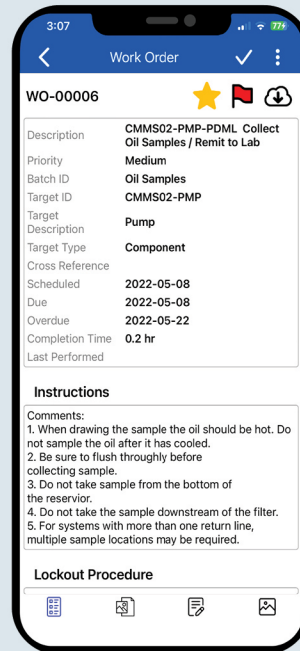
3:07

77

Work Order

WO-00006

| | |
|---|---|
| Description | CMMS02-PMP-PDML Collect Oil Samples / Remit to Lab |
| Priority | Medium |
| Batch ID | Oil Samples |
| Target ID | CMMS02-PMP |
| Target Description | Pump |
| Target Type | Component |
| Cross Reference | |
| Scheduled | 2022-05-08 |
| Due | 2022-05-08 |
| Overdue | 2022-05-22 |
| Completion Time | 0.2 hr |
| Last Performed | |

Instructions

Comments:
1. When drawing the sample the oil should be hot. Do not sample the oil after it has cooled.
2. Be sure to flush throughly before collecting sample.
3. Do not take sample from the bottom of the reservior.
4. Do not take the sample downstream of the filter.
5. For systems with more than one return line, multiple sample locations may be required.

Lockout Procedure